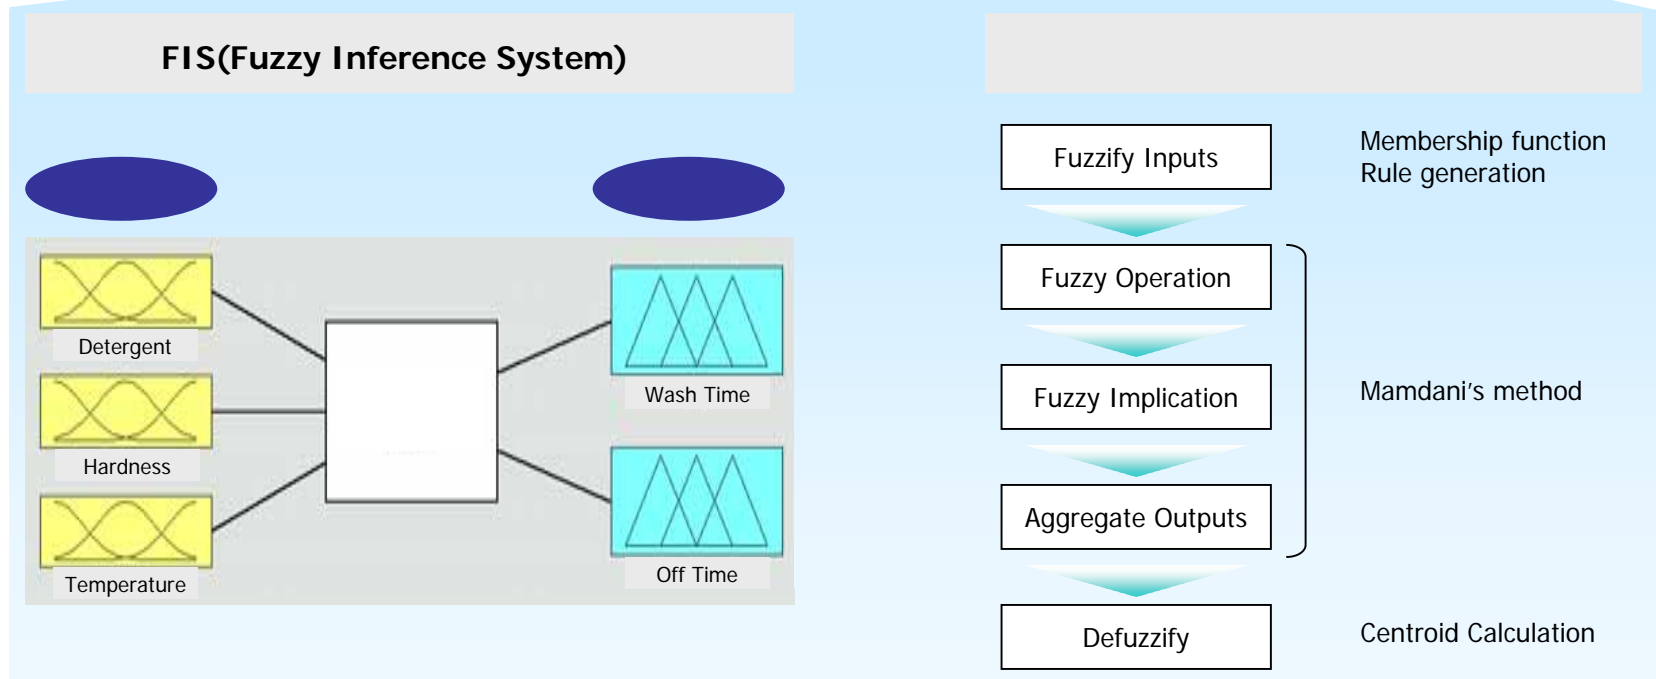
FIS(Fuzzy Inference System)

Detergent

Hardness

Temperature

Wash Time

Off Time

Fuzzify Inputs

Membership function
Rule generation

Fuzzy Operation

Fuzzy Implication

Mamdani's method

Aggregate Outputs

Defuzzify

Centroid Calculation